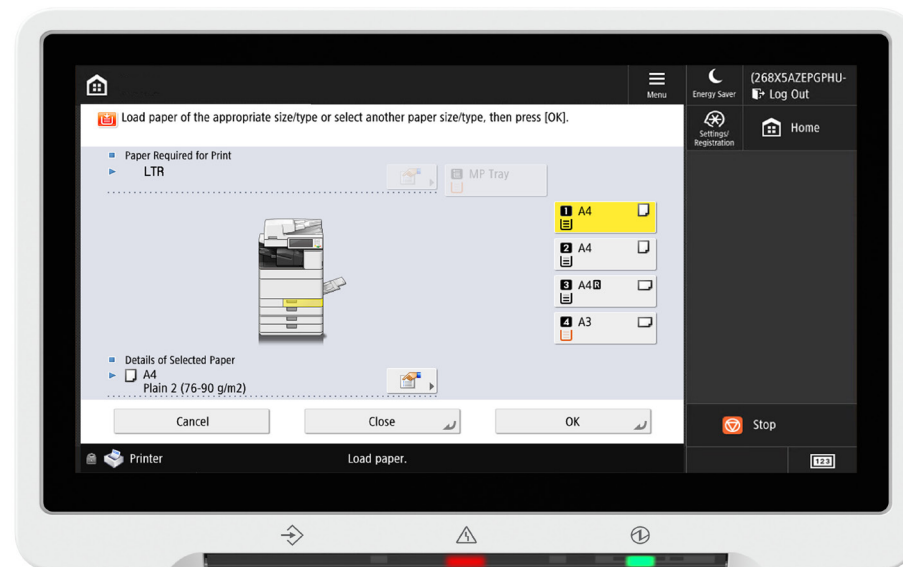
Menu

Energy Saver

(268X5AZEPGPHU-
Log Out

Load paper of the appropriate size/type or select another paper size/type, then press [OK].

Settings/
Registration

Home

Paper Required for Print
LTR

MP Tray

1 A4

2 A4

3 A4R

4 A3

Details of Selected Paper
A4
Plain 2 (76-90 g/m2)

Cancel

Close

OK

Stop

Printer

Load paper.

123